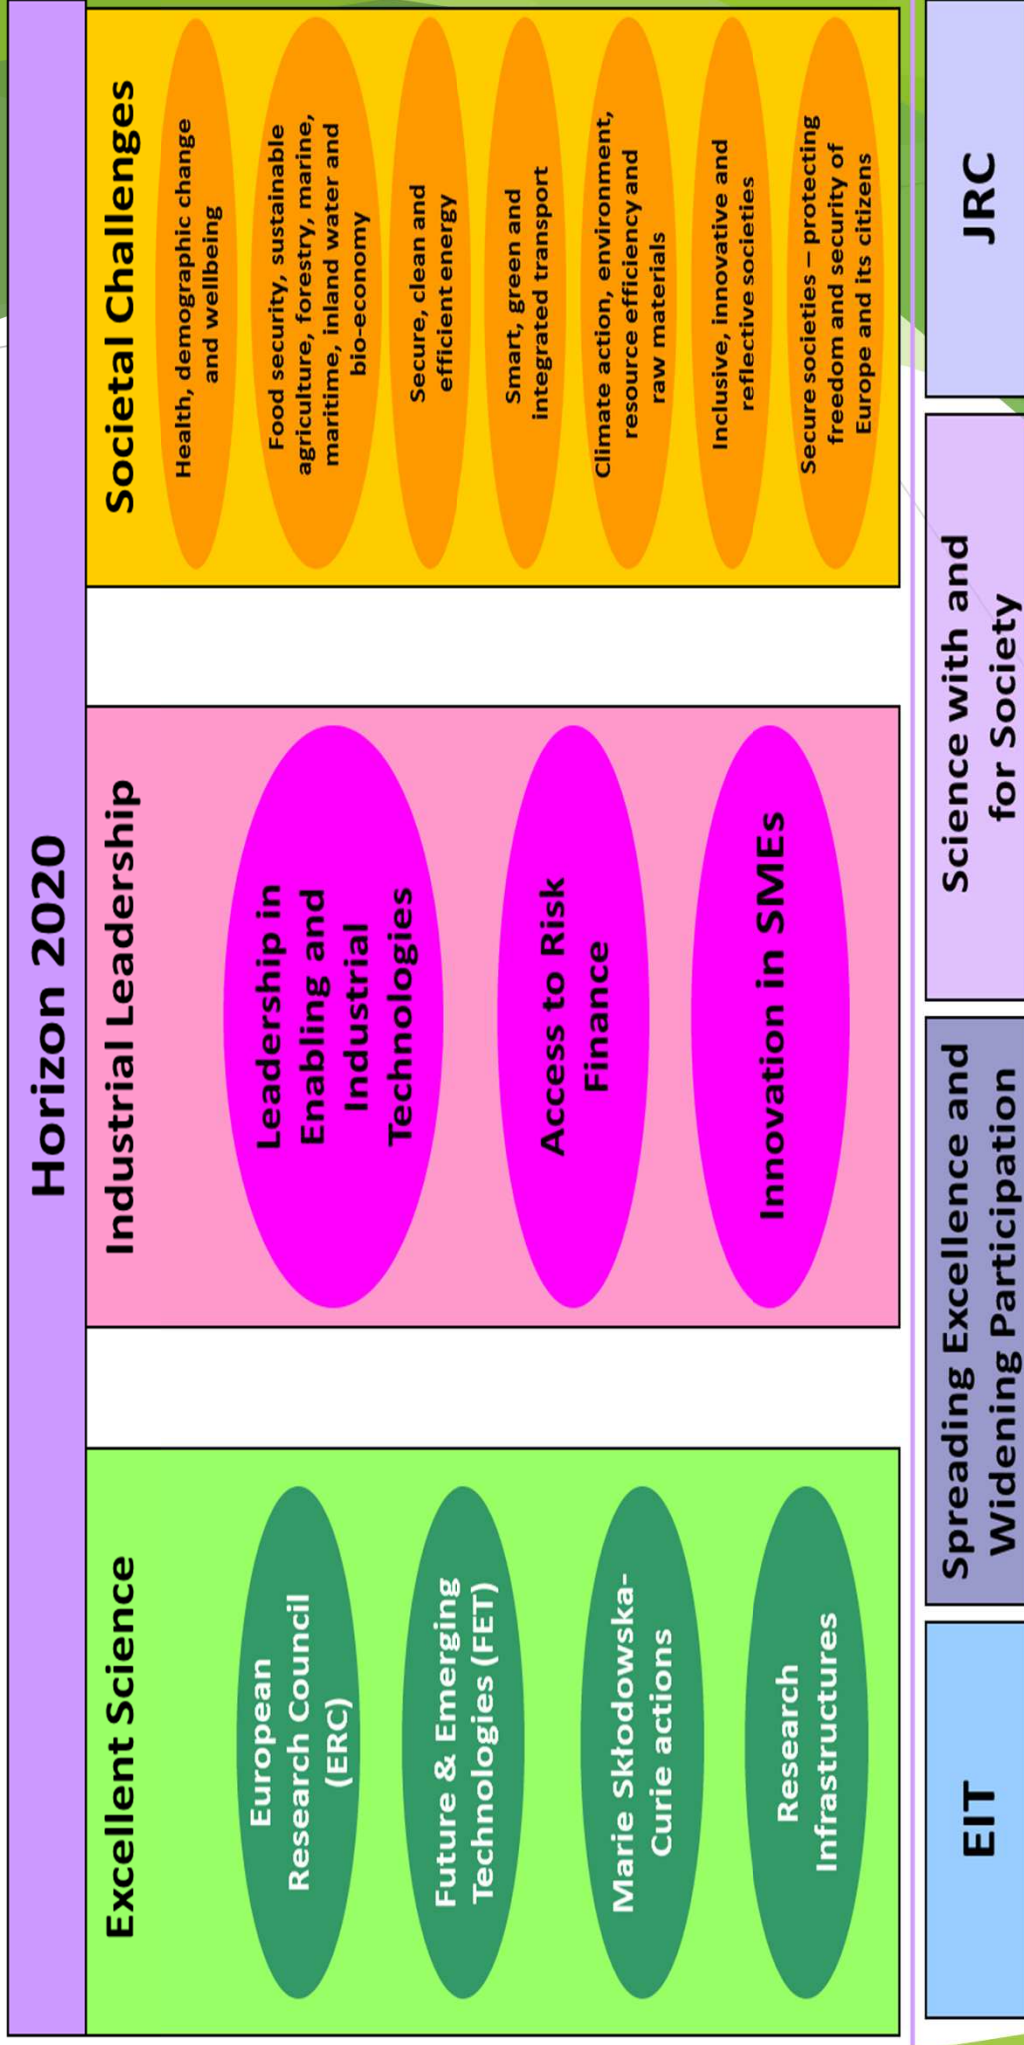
Horizon 2020

Excellent Science

European Research Council (ERC)

Future & Emerging Technologies (FET)

Marie Skłodowska-Curie actions

Research Infrastructures

Industrial Leadership

Leadership in Enabling and Industrial Technologies

Access to Risk Finance

Innovation in SMEs

Societal Challenges

Health, demographic change and wellbeing

Food security, sustainable agriculture, forestry, marine, maritime, inland water and bio-economy

Secure, clean and efficient energy

Smart, green and integrated transport

Climate action, environment, resource efficiency and raw materials

Inclusive, innovative and reflective societies

Secure societies – protecting freedom and security of Europe and its citizens

EIT

Spreading Excellence and Widening Participation

Science with and for Society

JRC